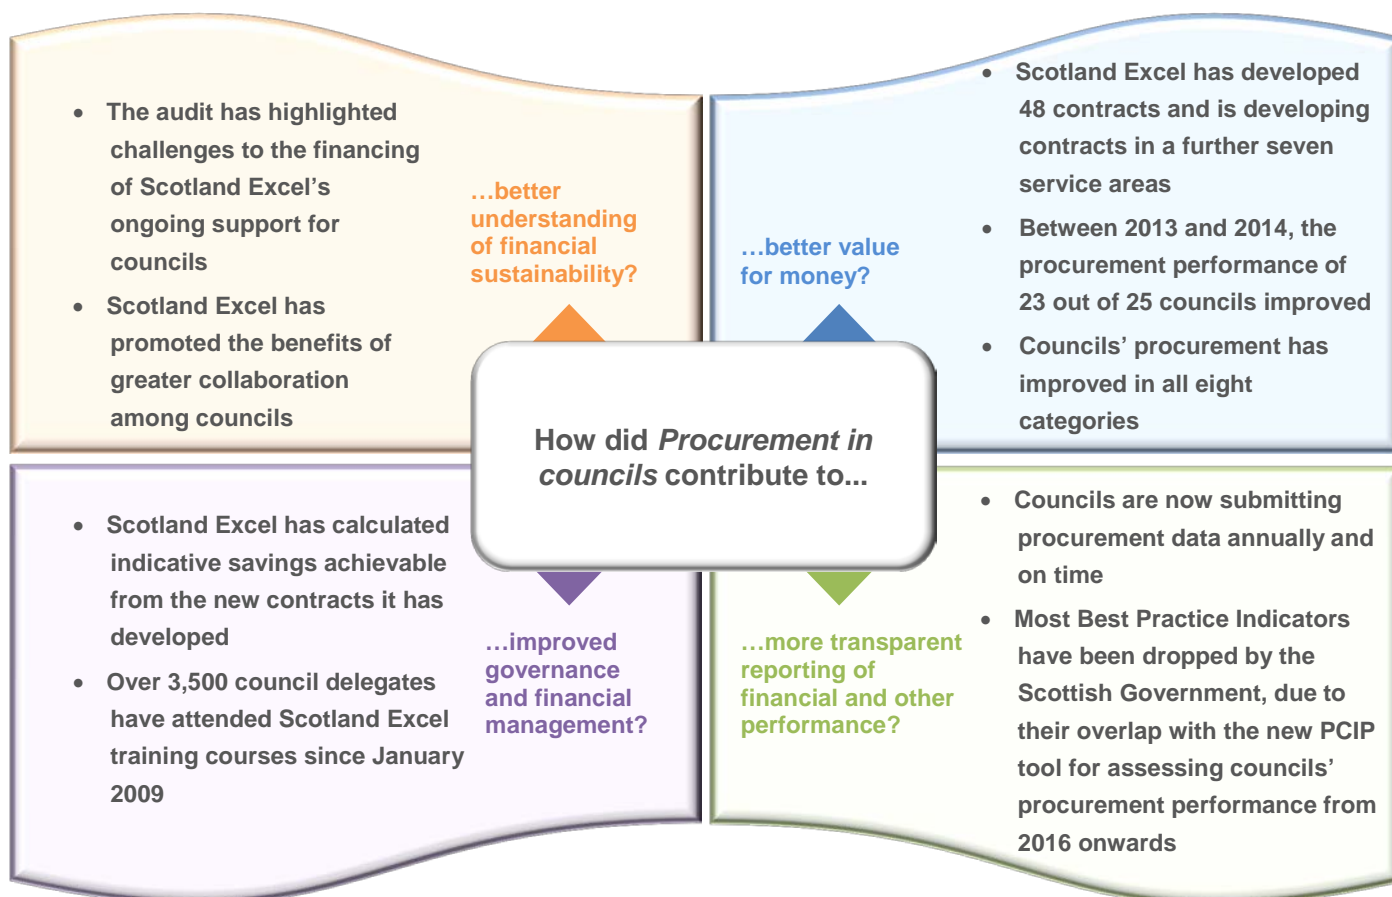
How did *Procurement in councils* contribute to...

…better understanding of financial sustainability?

- The audit has highlighted challenges to the financing of Scotland Excel's ongoing support for councils
- Scotland Excel has promoted the benefits of greater collaboration among councils

…better value for money?

- Scotland Excel has developed 48 contracts and is developing contracts in a further seven service areas
- Between 2013 and 2014, the procurement performance of 23 out of 25 councils improved
- Councils' procurement has improved in all eight categories

…improved governance and financial management?

- Scotland Excel has calculated indicative savings achievable from the new contracts it has developed
- Over 3,500 council delegates have attended Scotland Excel training courses since January 2009

…more transparent reporting of financial and other performance?

- Councils are now submitting procurement data annually and on time
- Most Best Practice Indicators have been dropped by the Scottish Government, due to their overlap with the new PCIP tool for assessing councils' procurement performance from 2016 onwards